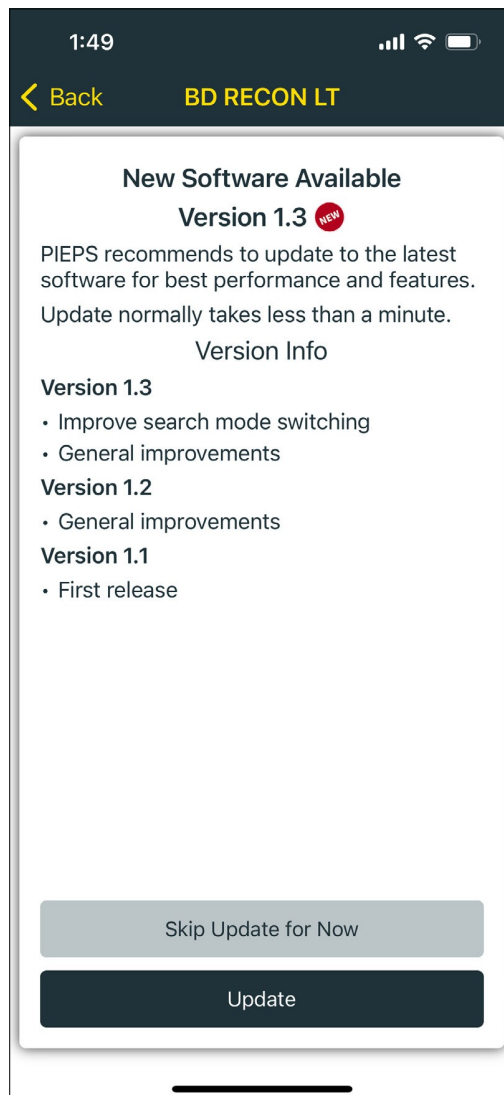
1:49

< Back BD RECON LT

New Software Available

Version 1.3 NEW

PIEPS recommends to update to the latest software for best performance and features.

Update normally takes less than a minute.

Version Info

Version 1.3

• Improve search mode switching

• General improvements

Version 1.2

• General improvements

Version 1.1

• First release

Skip Update for Now

Update